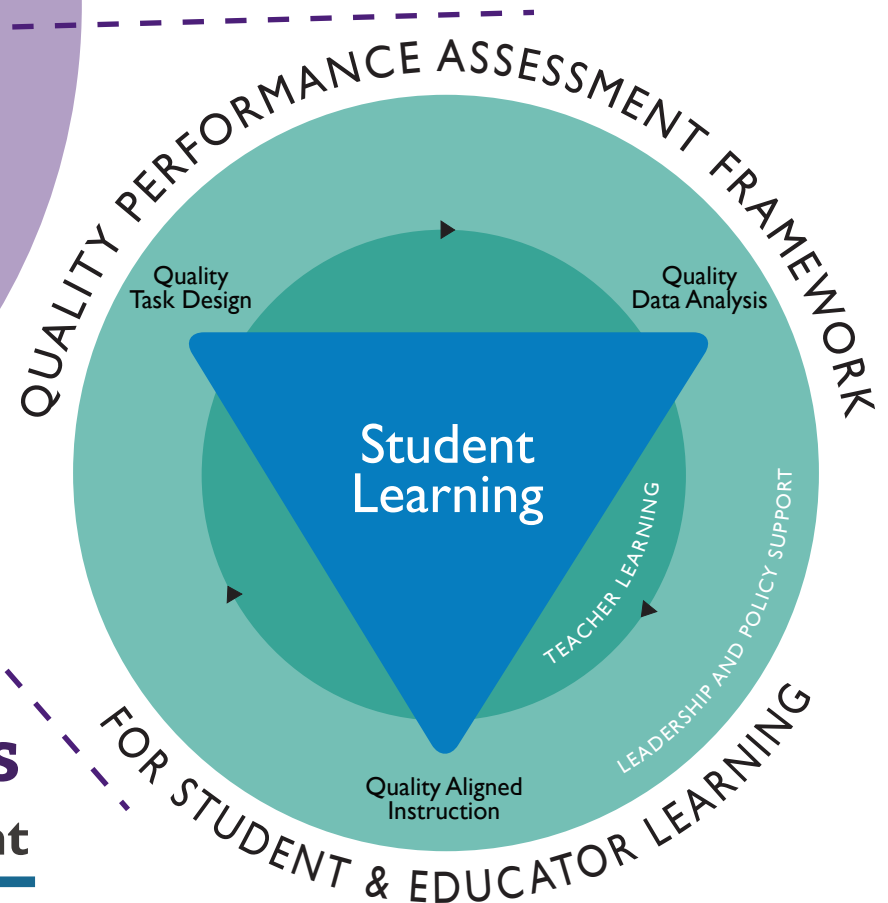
QUALITY PERFORMANCE ASSESSMENT FRAMEWORK

Quality Task Design

Quality Data Analysis

Student Learning

TEACHER LEARNING

LEADERSHIP AND POLICY SUPPORT

Quality Aligned Instruction

FOR STUDENT & EDUCATOR LEARNING

s

nt